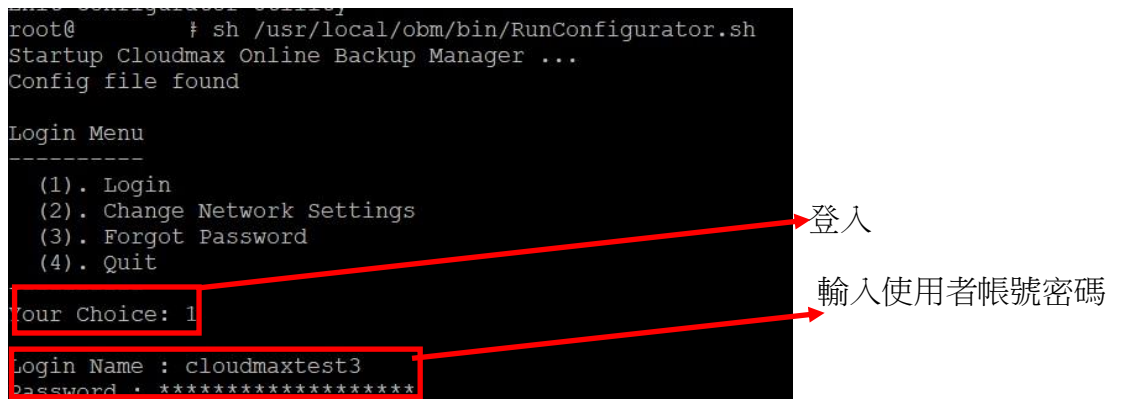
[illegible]
root@ # sh /usr/local/obm/bin/RunConfigurator.sh
Startup Cloudmax Online Backup Manager ...
Config file found

Login Menu
----------
(1). Login
(2). Change Network Settings
(3). Forgot Password
(4). Quit

Your Choice: 1

Login Name : cloudmaxtest3
Password : ******************

登入

輸入使用者帳號密碼